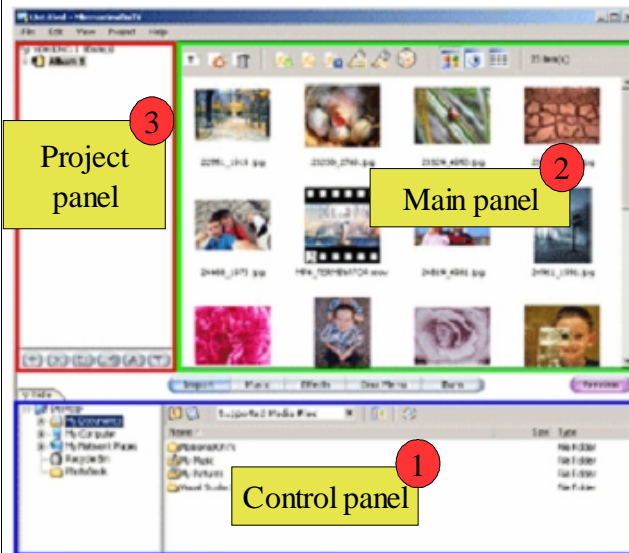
3

Project panel

2

Main panel

1

Control panel

File Edit View Project Help

Album 1

22051_1313.jpg

23030_2760.jpg

23024_4050.jpg

24460_1973.jpg

2x601_4081.jpg

24911_1991.jpg

Import

Music

Effects

Disc Menu

Burn

Preview

My Documents

My Computer

My Network Places

Recycle Bin

Supported Media Files

Name

Size

Type

My Music

My Pictures

File Folder

File Folder

File Folder

File Folder